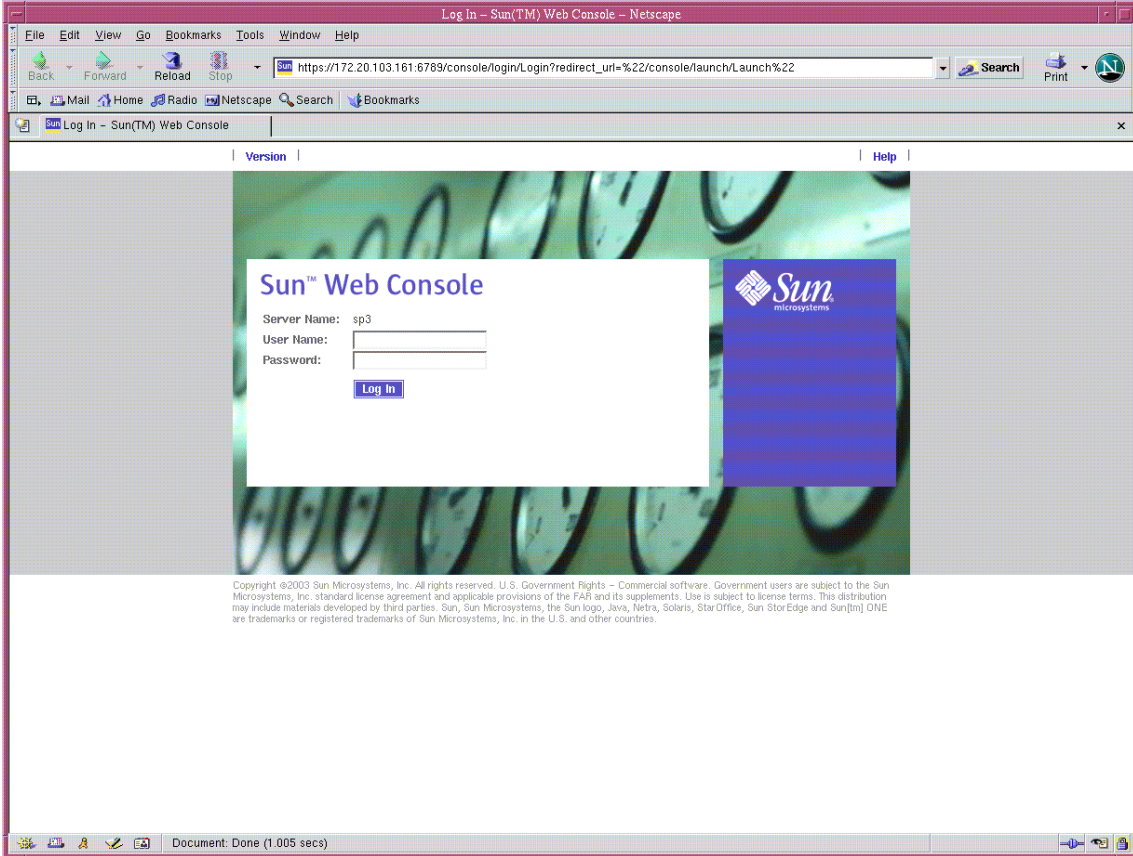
Log In – Sun(TM) Web Console – Netscape

File Edit View Go Bookmarks Tools Window Help

Back Forward Reload Stop

Sun https://172.20.103.161:6789/console/login/Login?redirect_url=%22/console/launch/Launch%22

Search

Print

Mail Home Radio Netscape Search Bookmarks

Sun Log In – Sun(TM) Web Console

Version

Help

Sun™ Web Console

Server Name: sp3
User Name:
Password:

Log In

Sun microsystems

Copyright ©2003 Sun Microsystems, Inc. All rights reserved. U.S. Government Rights – Commercial software. Government users are subject to the Sun Microsystems, Inc. standard license agreement and applicable provisions of the FAR and its supplements. Use is subject to license terms. This distribution may include materials developed by third parties. Sun, Sun Microsystems, the Sun logo, Java, Netra, Solaris, StarOffice, Sun StorEdge and Sun[tm] ONE are trademarks or registered trademarks of Sun Microsystems, Inc. in the U.S. and other countries.

Document: Done (1.005 secs)